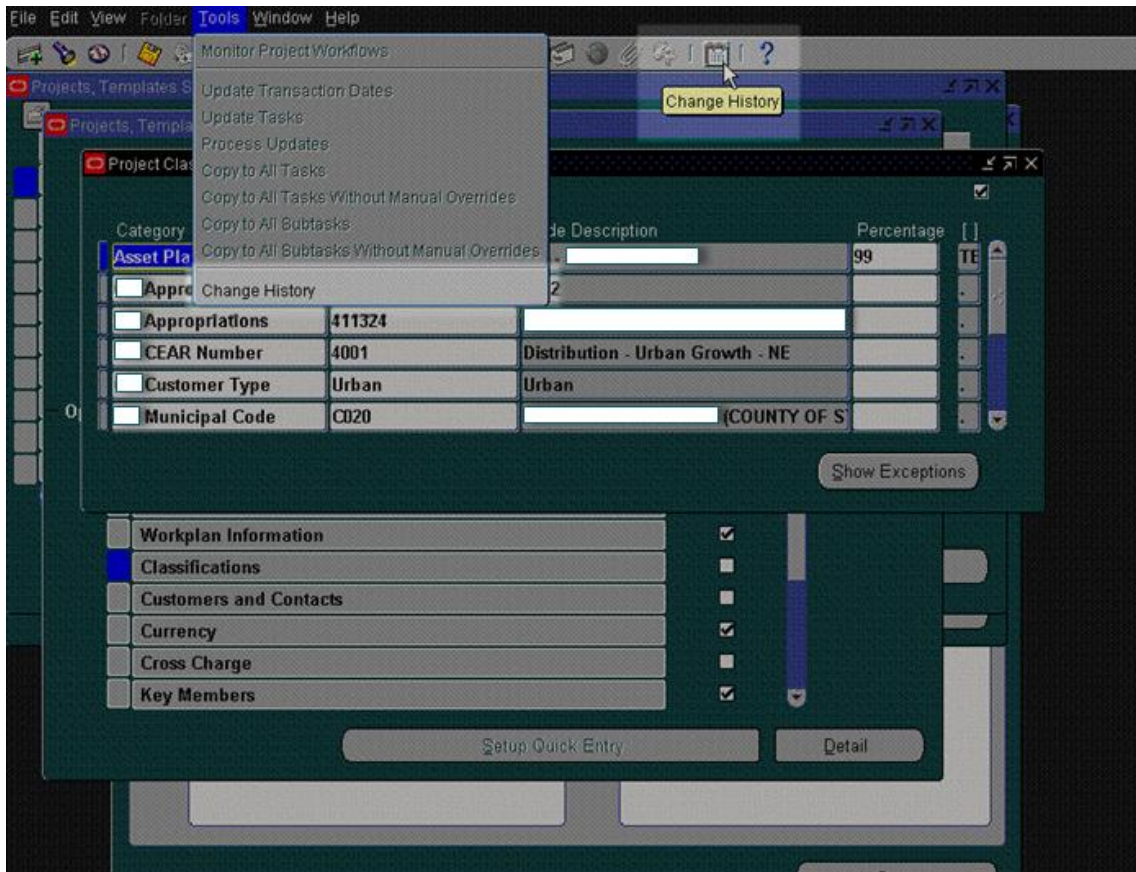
File Edit View Folder Tools Window Help

Monitor Project Workflows
Update Transaction Dates
Update Tasks
Process Updates
Copy to All Tasks
Copy to All Tasks Without Manual Overrides
Copy to All Subtasks
Copy to All Subtasks Without Manual Overrides
Change History

Change History

Projects, Templates S
Projects, Templa
Project Clas

| Category | | de Description | Percentage | [ ] |
|---|---|---|---|---|
| Asset Pla | | | 99 | TE |
| Appro | | 2 | | |
| Appropriations | 411324 | | | |
| CEAR Number | 4001 | Distribution - Urban Growth - NE | | |
| Customer Type | Urban | Urban | | |
| Municipal Code | C020 | (COUNTY OF S | | |

Show Exceptions

Workplan Information
Classifications
Customers and Contacts
Currency
Cross Charge
Key Members

Setup Quick Entry
Detail